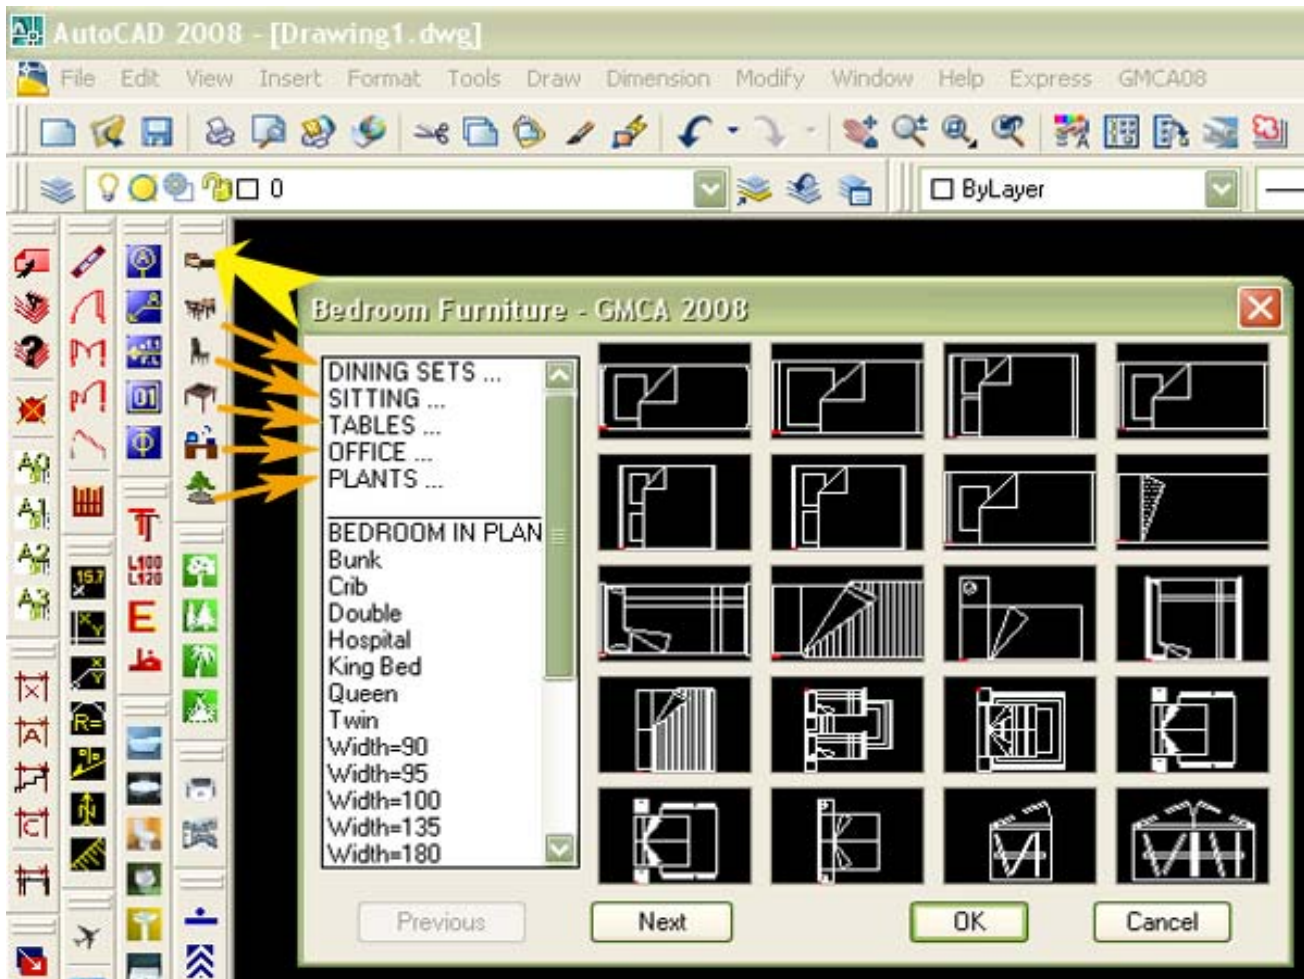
AutoCAD 2008 - [Drawing1.dwg]

File Edit View Insert Format Tools Draw Dimension Modify Window Help Express GMCA08

0

ByLayer

Bedroom Furniture - GMCA 2008

DINING SETS ...
SITTING ...
TABLES ...
OFFICE ...
PLANTS ...

BEDROOM IN PLAN
Bunk
Crib
Double
Hospital
King Bed
Queen
Twin
Width=90
Width=95
Width=100
Width=135
Width=180

Previous
Next
OK
Cancel

A0
A1
A2
A3
01
L100
L120
E
R=
15.7